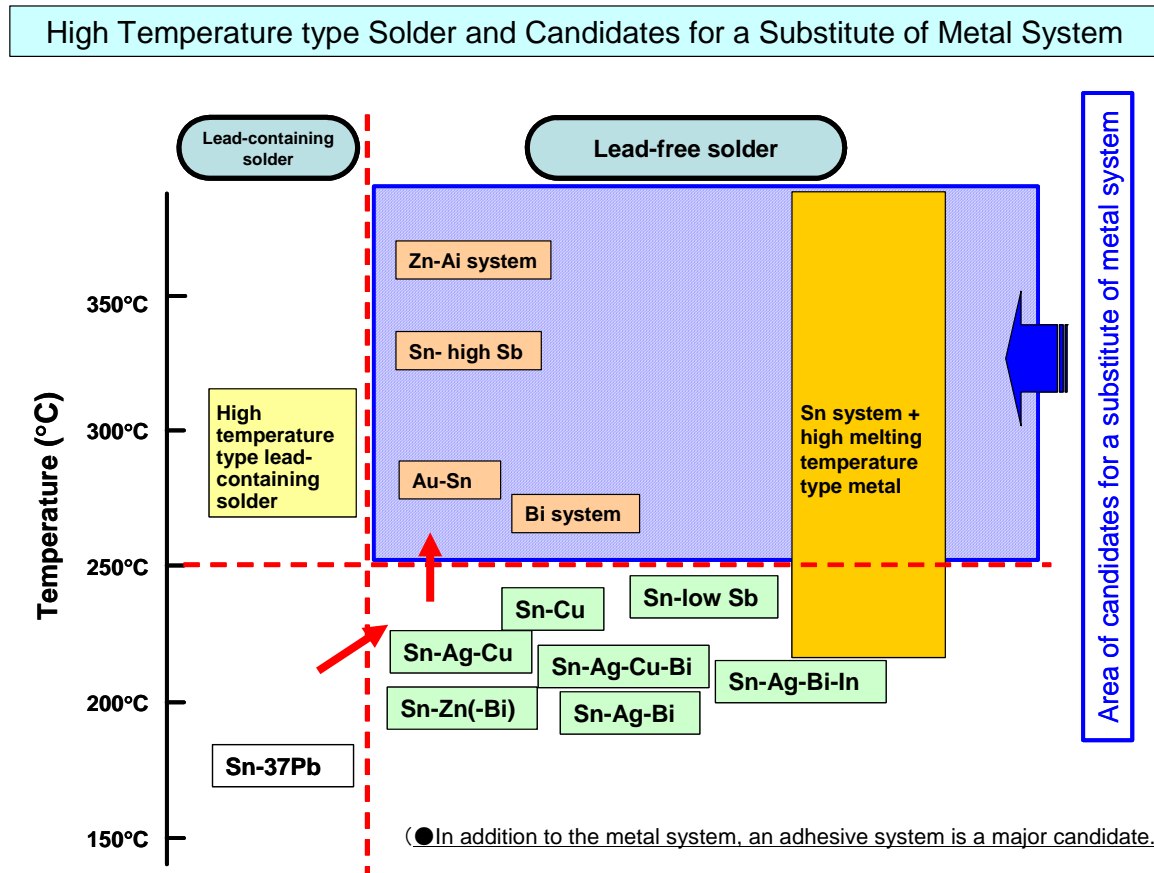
High Temperature type Solder and Candidates for a Substitute of Metal System

Lead-containing solder

Lead-free solder

Area of candidates for a substitute of metal system

Temperature (°C)

350°C

300°C

250°C

200°C

150°C

Zn-Ai system

Sn- high Sb

High temperature type lead-containing solder

Au-Sn

Bi system

Sn system + high melting temperature type metal

Sn-Cu

Sn-low Sb

Sn-Ag-Cu

Sn-Ag-Cu-Bi

Sn-Ag-Bi-In

Sn-Zn(-Bi)

Sn-Ag-Bi

Sn-37Pb

(●In addition to the metal system, an adhesive system is a major candidate.